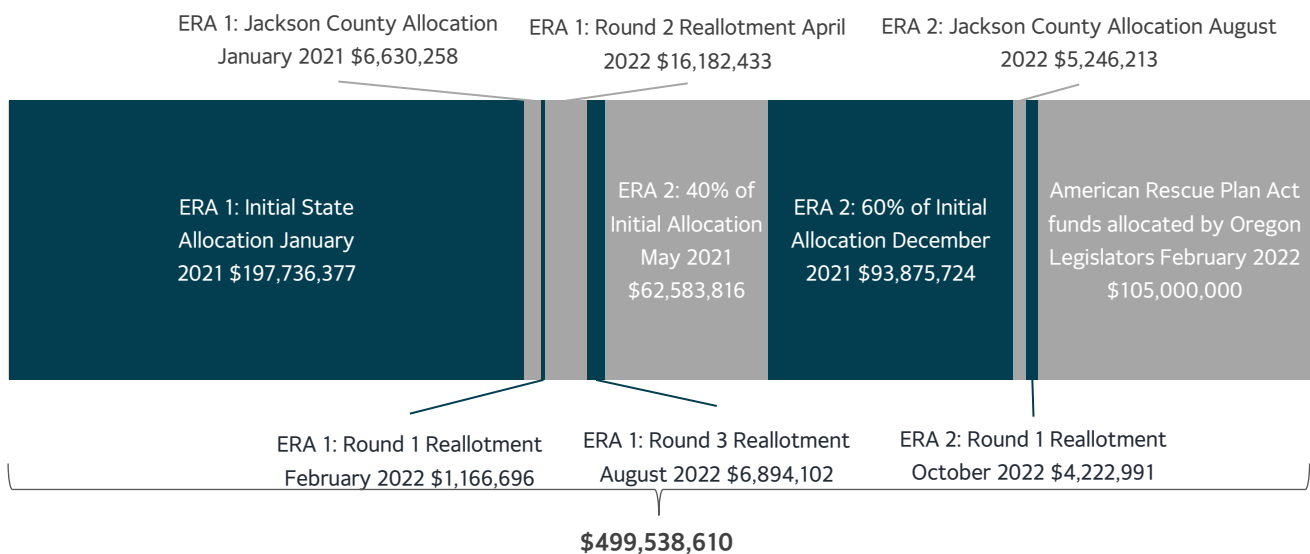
ERA 1: Jackson County Allocation January 2021 $6,630,258

ERA 1: Round 2 Reallotment April 2022 $16,182,433

ERA 2: Jackson County Allocation August 2022 $5,246,213

ERA 1: Initial State Allocation January 2021 $197,736,377

ERA 2: 40% of Initial Allocation May 2021 $62,583,816

ERA 2: 60% of Initial Allocation December 2021 $93,875,724

American Rescue Plan Act funds allocated by Oregon Legislators February 2022 $105,000,000

ERA 1: Round 1 Reallotment February 2022 $1,166,696

ERA 1: Round 3 Reallotment August 2022 $6,894,102

ERA 2: Round 1 Reallotment October 2022 $4,222,991

$499,538,610